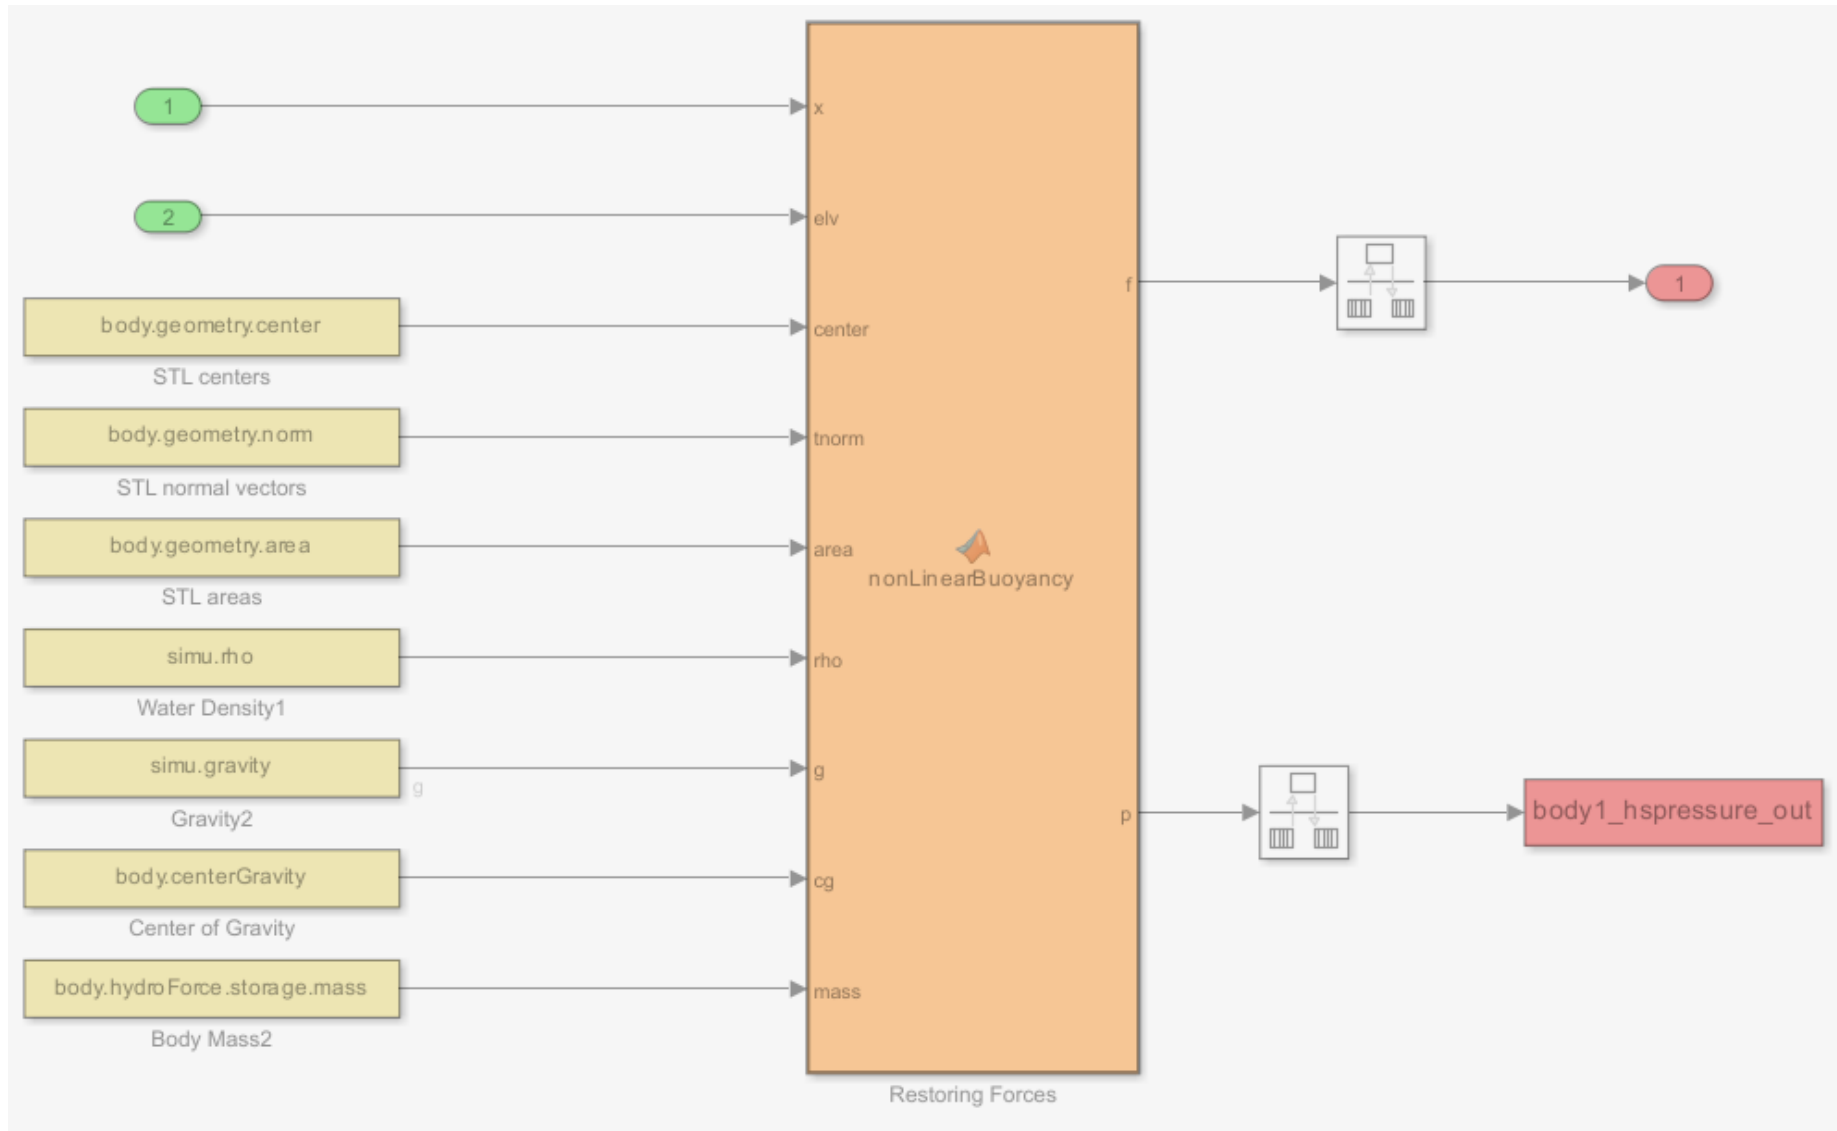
1

2

body.geometry.center

STL centers

body.geometry.norm

STL normal vectors

body.geometry.area

STL areas

simu.rho

Water Density1

simu.gravity

g

Gravity2

body.centerGravity

Center of Gravity

body.hydroForce.storage.mass

Body Mass2

x

elv

center

tnorm

area

rho

g

cg

mass

nonLinearBuoyancy

f

p

Restoring Forces

1

body1_hspressure_out